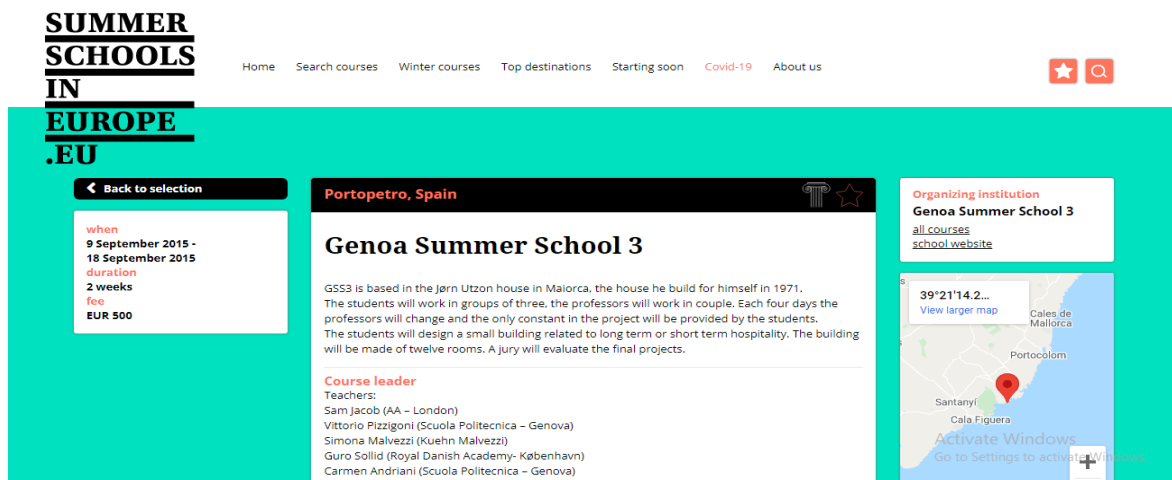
SUMMER SCHOOLS IN EUROPE .EU

Home Search courses Winter courses Top destinations Starting soon Covid-19 About us

Back to selection

when
9 September 2015 - 18 September 2015
duration
2 weeks
fee
EUR 500

Portopetro, Spain

Genoa Summer School 3

GSS3 is based in the Jørn Utzon house in Maiorca, the house he build for himself in 1971.
The students will work in groups of three, the professors will work in couple. Each four days the professors will change and the only constant in the project will be provided by the students.
The students will design a small building related to long term or short term hospitality. The building will be made of twelve rooms. A jury will evaluate the final projects.

Course leader
Teachers:
Sam Jacob (AA – London)
Vittorio Pizzigoni (Scuola Politecnica – Genova)
Simona Malvezzi (Kuehn Malvezzi)
Guro Sollid (Royal Danish Academy- København)
Carmen Andriani (Scuola Politecnica – Genova)

Organizing institution
Genoa Summer School 3
all courses
school website

39°21'14.2...
View larger map
Cales de Mallorca
Portocolom
Santanyí
Cala Figuera
+
Activate Windows
Go to Settings to activate Windows.